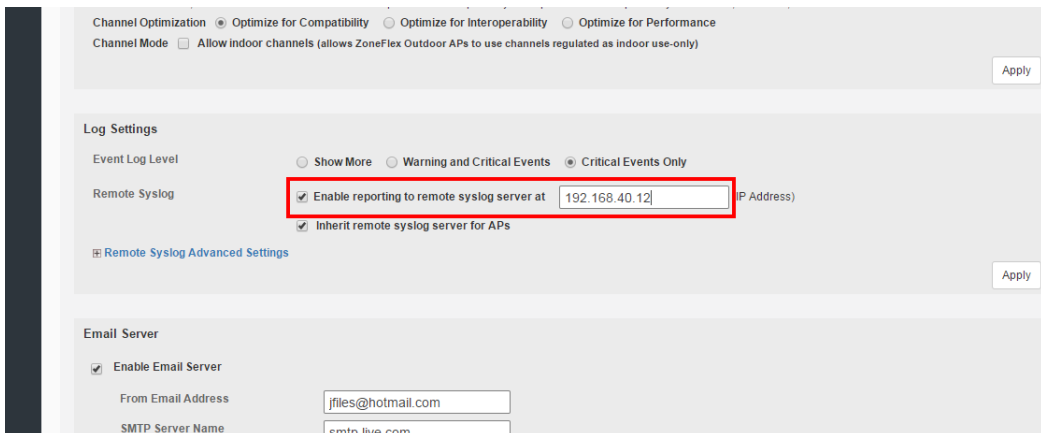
Channel Optimization Optimize for Compatibility Optimize for Interoperability Optimize for Performance

Channel Mode Allow indoor channels (allows ZoneFlex Outdoor APs to use channels regulated as indoor use-only)

Apply

Log Settings

Event Log Level Show More Warning and Critical Events Critical Events Only

Remote Syslog Enable reporting to remote syslog server at 192.168.40.12 (IP Address)

Inherit remote syslog server for APs

⊞ Remote Syslog Advanced Settings

Apply

Email Server

Enable Email Server

From Email Address jfiles@hotmail.com

SMTP Server Name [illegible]